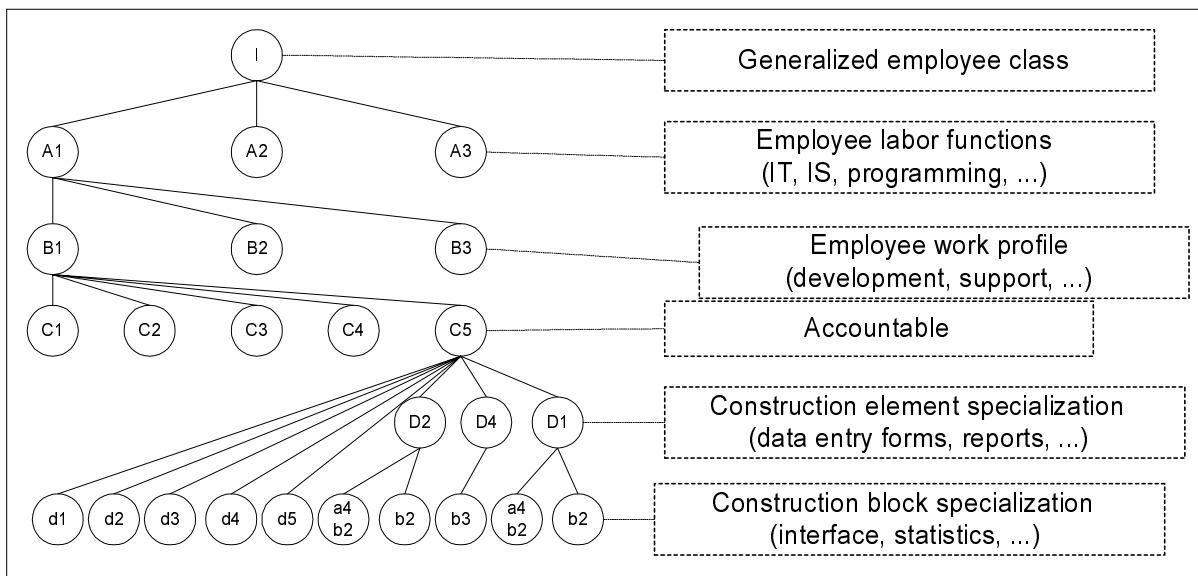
I

Generalized employee class

A1 A2 A3

Employee labor functions (IT, IS, programming, ...)

B1 B2 B3

Employee work profile (development, support, ...)

C1 C2 C3 C4 C5

Accountable

D2 D4 D1

Construction element specialization (data entry forms, reports, ...)

d1 d2 d3 d4 d5 a4 b2 b2 b3 a4 b2 b2

Construction block specialization (interface, statistics, ...)